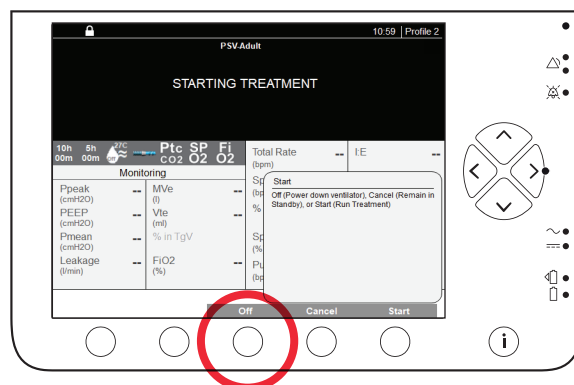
10:59 | Profile 2

PSV-Adult

STARTING TREATMENT

10h 00m 5h 00m 37C Ptc CO2 SP O2 Fi O2

Monitoring

| | | | |
|---|---|---|---|
| Ppeak (cmH2O) | -- | MVe (l) | -- |
| PEEP (cmH2O) | -- | Vte (ml) | -- |
| Pmean (cmH2O) | -- | % in TgV | |
| Leakage (l/min) | -- | FiO2 (%) | -- |

Total Rate (bpm) -- I:E --

Sp (bp
%
Sp (%
Pu (bp

Start
Off (Power down ventilator), Cancel (Remain in Standby), or Start (Run Treatment)

Off Cancel Start